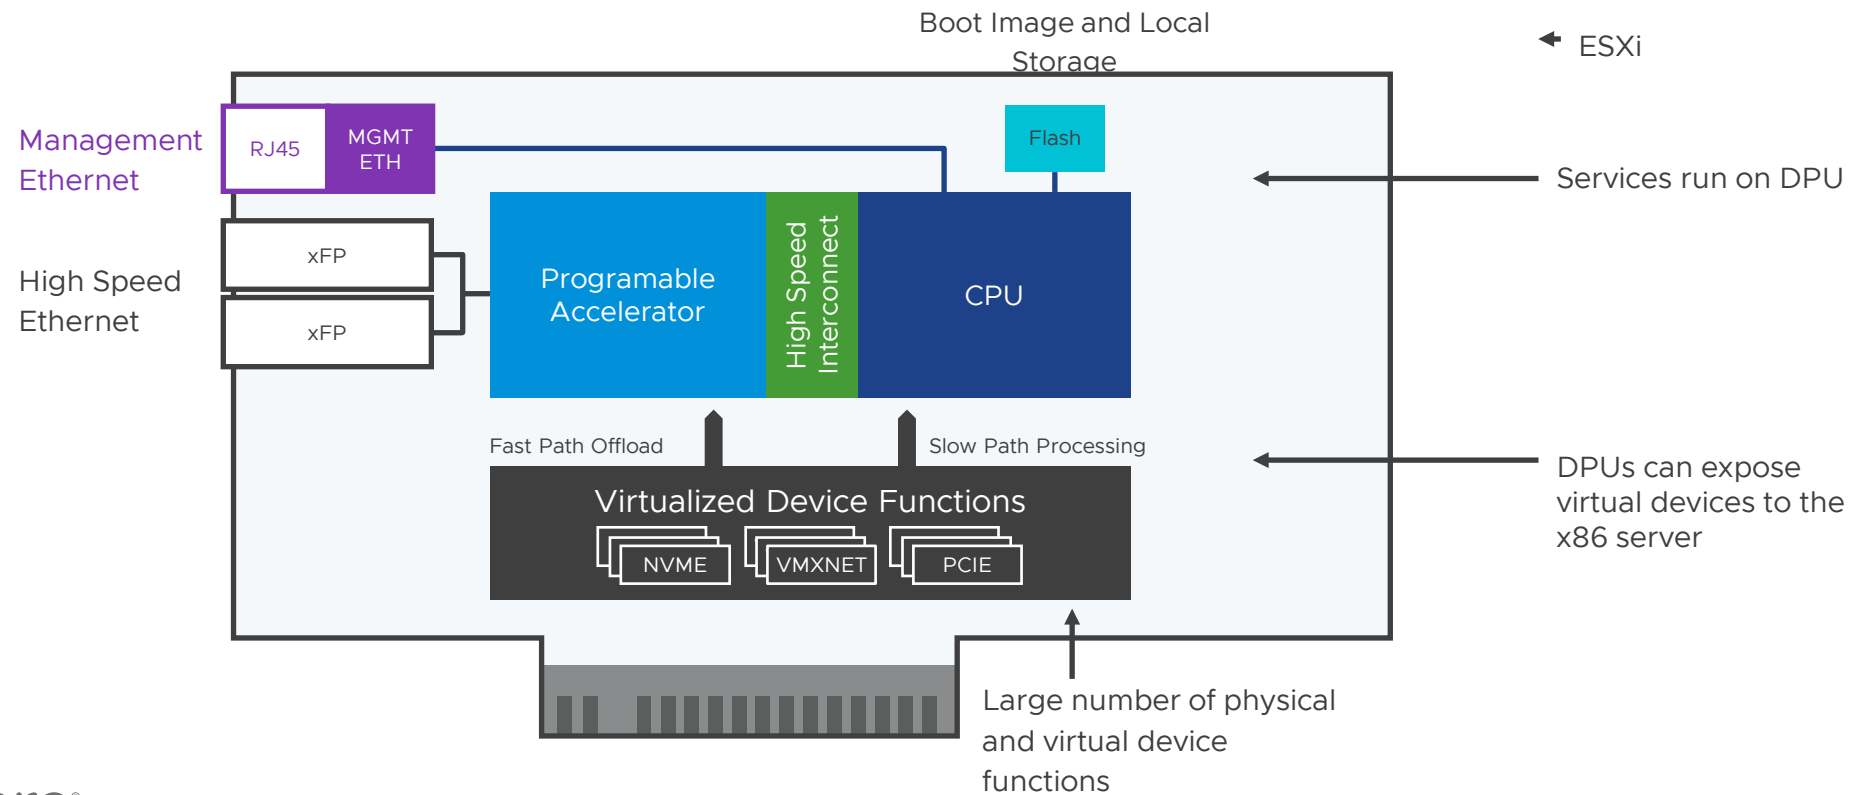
Boot Image and Local Storage

ESXi

Management Ethernet

RJ45

MGMT ETH

Flash

Services run on DPU

High Speed Ethernet

xFP

xFP

Programable Accelerator

High Speed Interconnect

CPU

Fast Path Offload

Slow Path Processing

DPUs can expose virtual devices to the x86 server

Virtualized Device Functions

NVME

VMXNET

PCIE

Large number of physical and virtual device functions